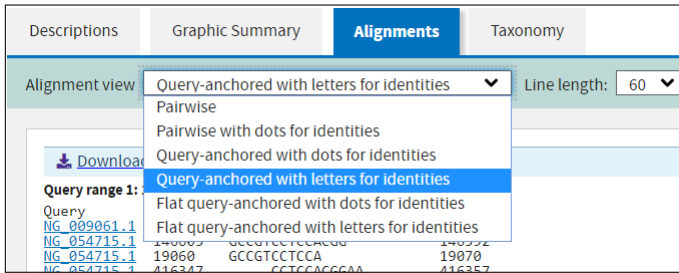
Descriptions Graphic Summary Alignments Taxonomy

Alignment view Query-anchored with letters for identities Line length: 60

Pairwise
Pairwise with dots for identities
Query-anchored with dots for identities
Query-anchored with letters for identities
Flat query-anchored with dots for identities
Flat query-anchored with letters for identities

Downloa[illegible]

Query range 1: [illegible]

Query
NG_009061.1
NG_054715.1 140009 GCCGTCCTCCACGG 140992
NG_054715.1 19060 GCCGTCCTCCA 19070
NG_054715.1 416347 CCTCCACGGAA 416357